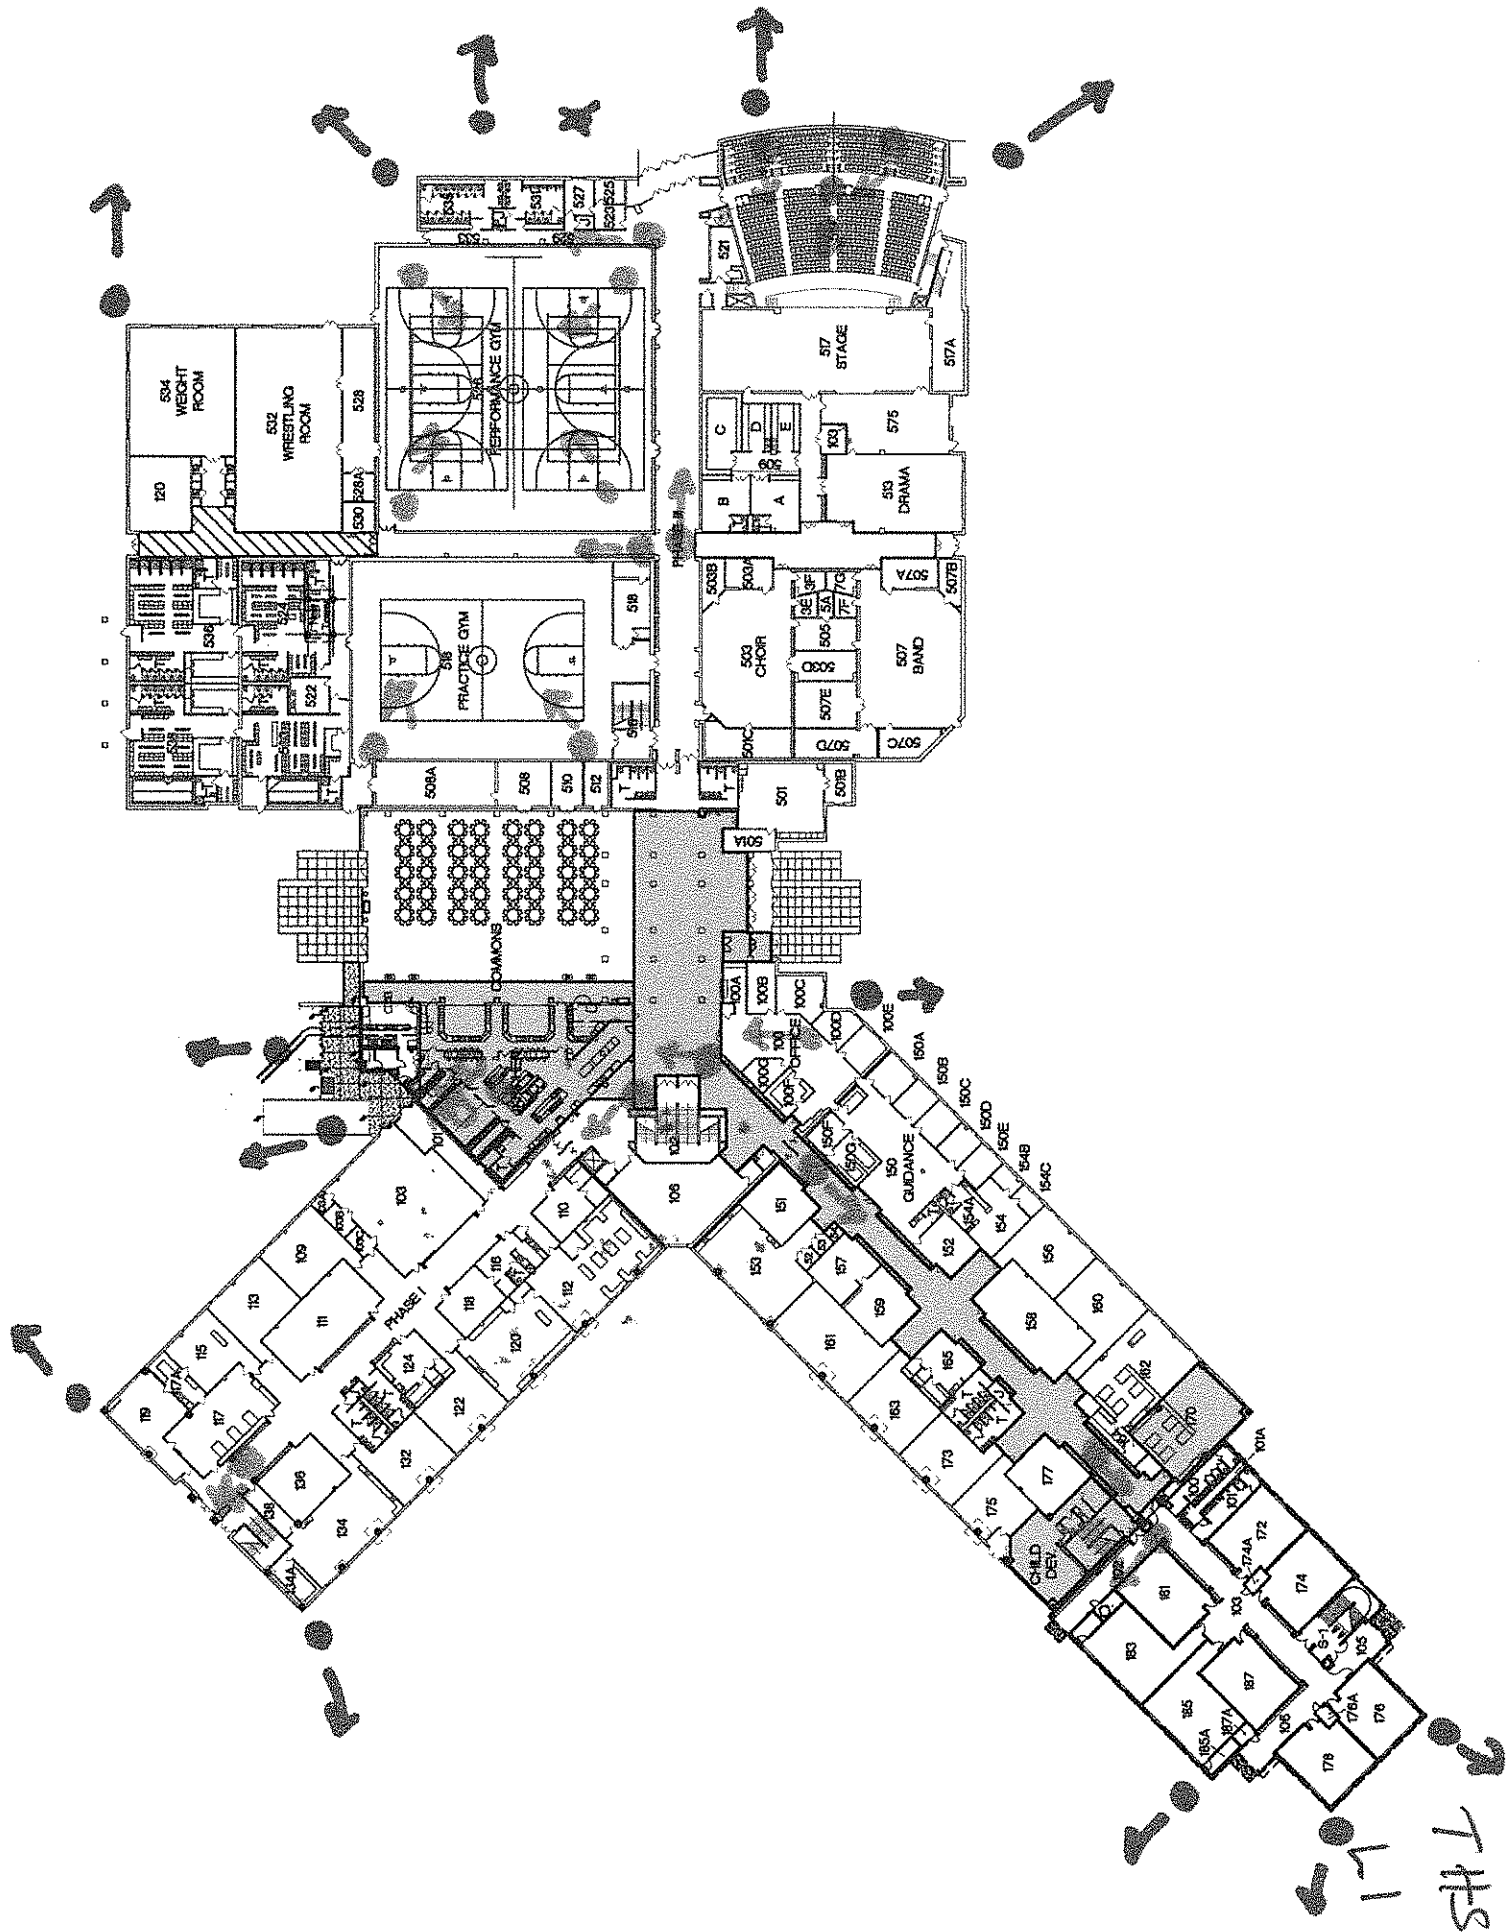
534
WEIGHT
ROOM

532
WRESTLING
ROOM

528

120

528A

530

527

525

520

521

PERFORMANCE GYM

517
STAGE

517A

C

D

E

575

B

A

513
DRAMA

518

PRACTICE GYM

516

503B

503A

503
CHOIR

505

507
BAND

507A

507B

522

501C

507E

507D

507C

508A

508

510

512

501

501B

501A

COMMONS

100A

100B

100C

100D

100E

OFFICE

150A

150B

150C

150D

150E

154B

154C

150
GUIDANCE

154A

154

152

156

158

160

101

103

106

102

151

153

157

159

161

163

165

162

170

173

175

177

CHILD
DEV

101A

172

174A

174

181

183

185

185A

187

187A

178

176

176A

109

113

111

110

112

116

118

120

PHASE I

115

117

117A

119

124

122

132

134

136

138

134A

THS
LI